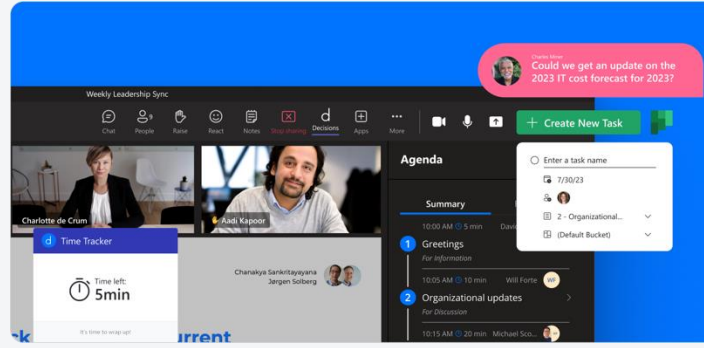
Charles Miner
Could we get an update on the 2023 IT cost forecast for 2023?

Weekly Leadership Sync

Chat People Raise React Notes Stop sharing Decisions Apps More

Create New Task

Charlotte de Crum
Aadi Kapoor

Time Tracker
Time left:
5min
It's time to wrap up!

Chanakya Sankritayayana
Jørgen Solberg

Agenda

Summary

1 Greetings
For Information
10:00 AM 5 min Davi

10:05 AM 10 min Will Forte WF

2 Organizational updates
For Discussion

10:15 AM 15 min Michael Sco...

Enter a task name
7/30/23
2 - Organizational...
(Default Bucket)

ck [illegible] urrent